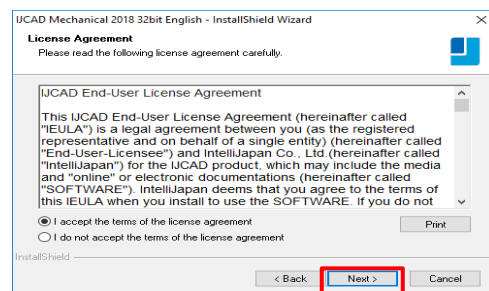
IJCAD Mechanical 2018 32bit English - InstallShield Wizard

License Agreement

Please read the following license agreement carefully.

IJCAD End-User License Agreement

This IJCAD End-User License Agreement (hereinafter called "IEULA") is a legal agreement between you (as the registered representative and on behalf of a single entity) (hereinafter called "End-User-Licensee") and IntelliJapan Co., Ltd.(hereinafter called "IntelliJapan") for the IJCAD product, which may include the media and "online" or electronic documentations (hereinafter called "SOFTWARE"). IntelliJapan deems that you agree to the terms of this IEULA when you install to use the SOFTWARE. If you do not

I accept the terms of the license agreement

I do not accept the terms of the license agreement

Print

InstallShield

< Back

Next >

Cancel